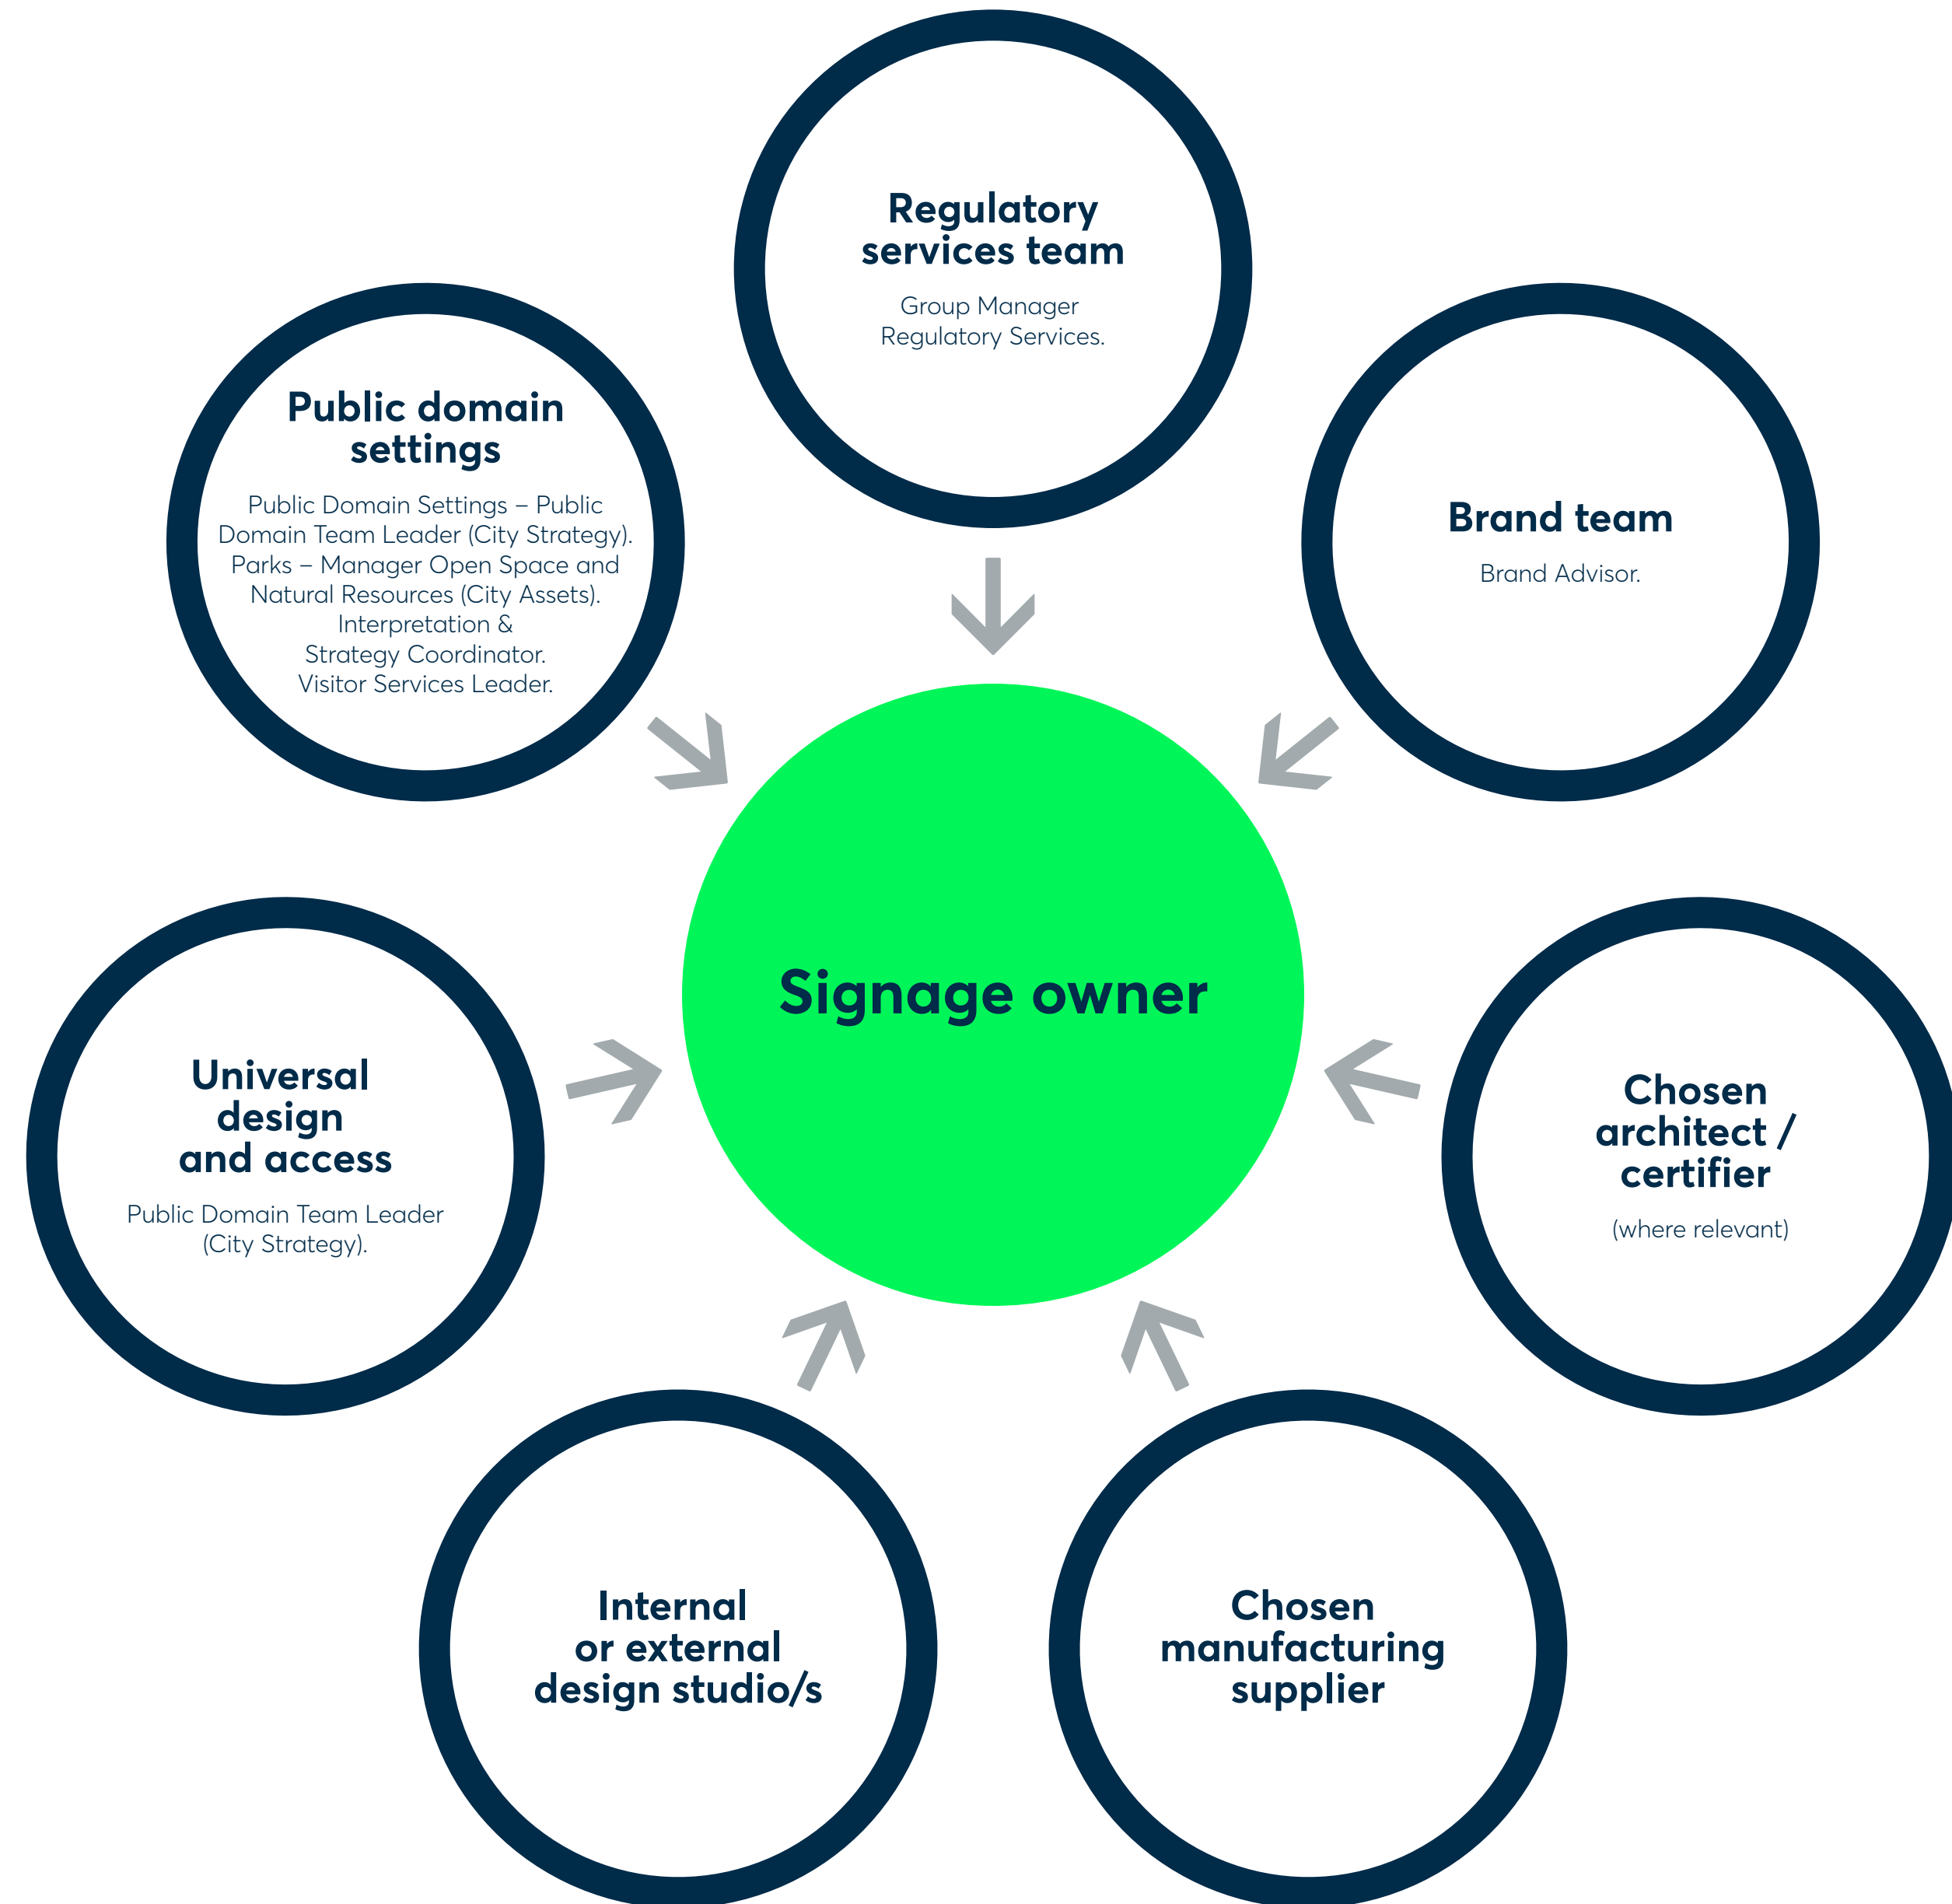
Regulatory services team

Group Manager Regulatory Services.

Public domain settings

Public Domain Settings – Public Domain Team Leader (City Strategy). Parks – Manager Open Space and Natural Resources (City Assets). Interpretation & Strategy Coordinator. Visitor Services Leader.

Brand team

Brand Advisor.

Signage owner

Universal design and access

Public Domain Team Leader (City Strategy).

Chosen architect / certifier

(where relevant)

Internal or external design studio/s

Chosen manufacturing supplier